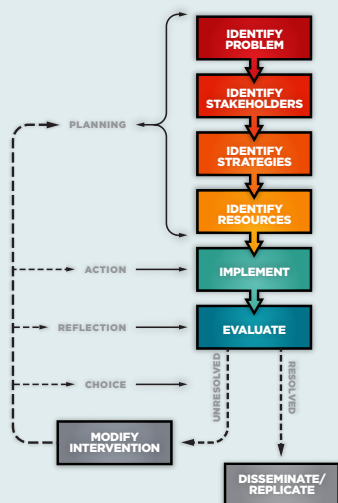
IDENTIFY PROBLEM

IDENTIFY STAKEHOLDERS

IDENTIFY STRATEGIES

IDENTIFY RESOURCES

PLANNING

ACTION

IMPLEMENT

REFLECTION

EVALUATE

CHOICE

UNRESOLVED

RESOLVED

MODIFY INTERVENTION

DISSEMINATE/ REPLICATE